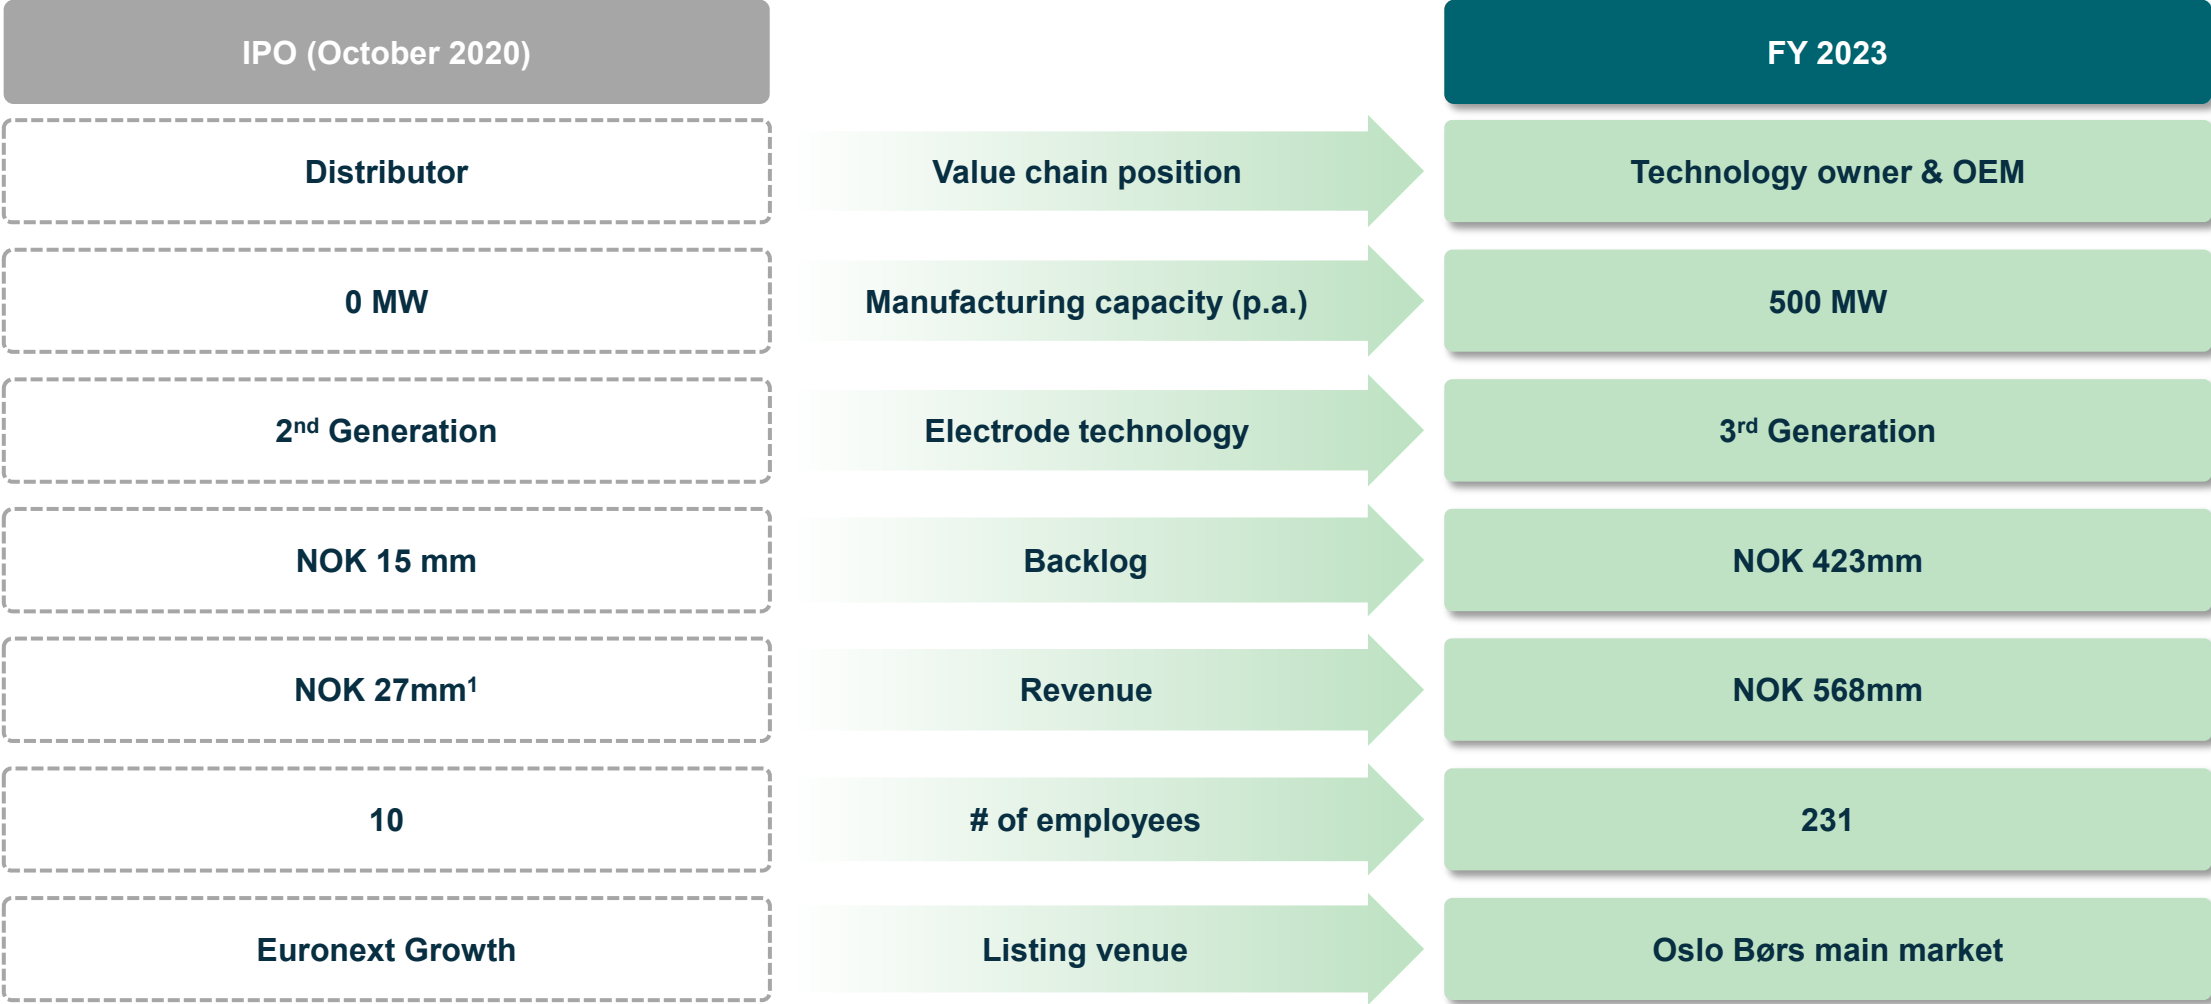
| IPO (October 2020) | | FY 2023 |
|---|---|---|
| Distributor | Value chain position | Technology owner & OEM |
| 0 MW | Manufacturing capacity (p.a.) | 500 MW |
| 2$^{nd}$ Generation | Electrode technology | 3$^{rd}$ Generation |
| NOK 15 mm | Backlog | NOK 423mm |
| NOK 27mm$^{1}$ | Revenue | NOK 568mm |
| 10 | # of employees | 231 |
| Euronext Growth | Listing venue | Oslo Børs main market |